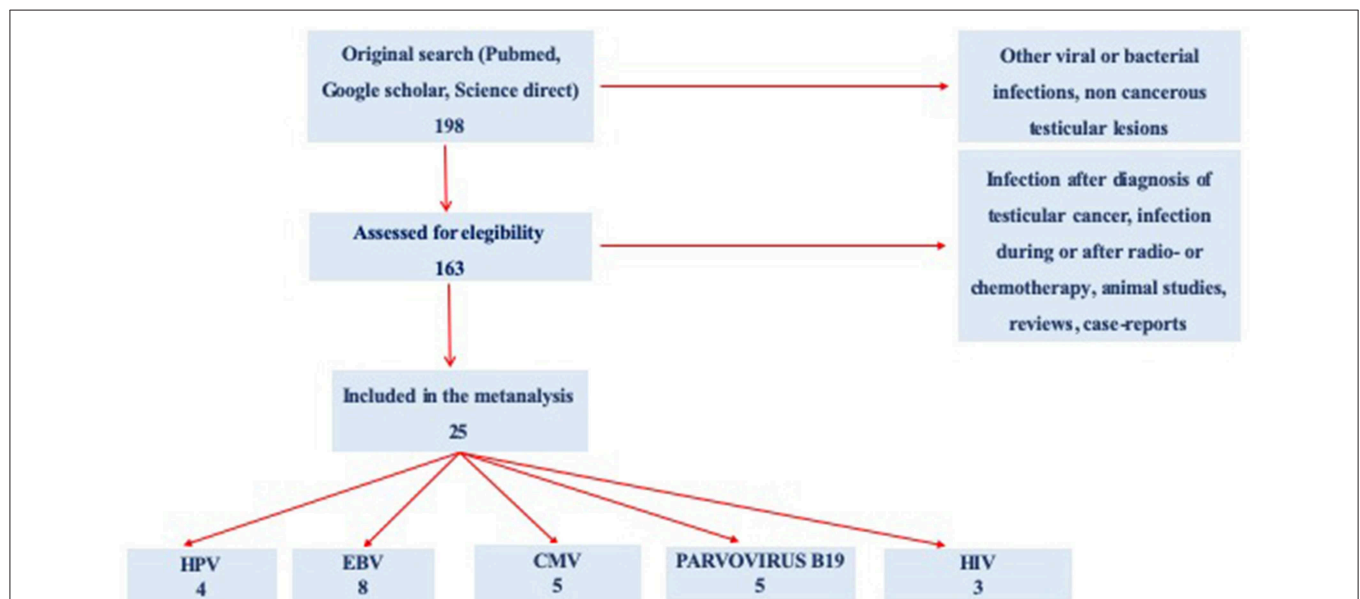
Original search (Pubmed, Google scholar, Science direct)
198

Other viral or bacterial infections, non cancerous testicular lesions

Assessed for elegibility
163

Infection after diagnosis of testicular cancer, infection during or after radio- or chemotherapy, animal studies, reviews, case-reports

Included in the metanalysis
25

HPV
4

EBV
8

CMV
5

PARVOVIRUS B19
5

HIV
3